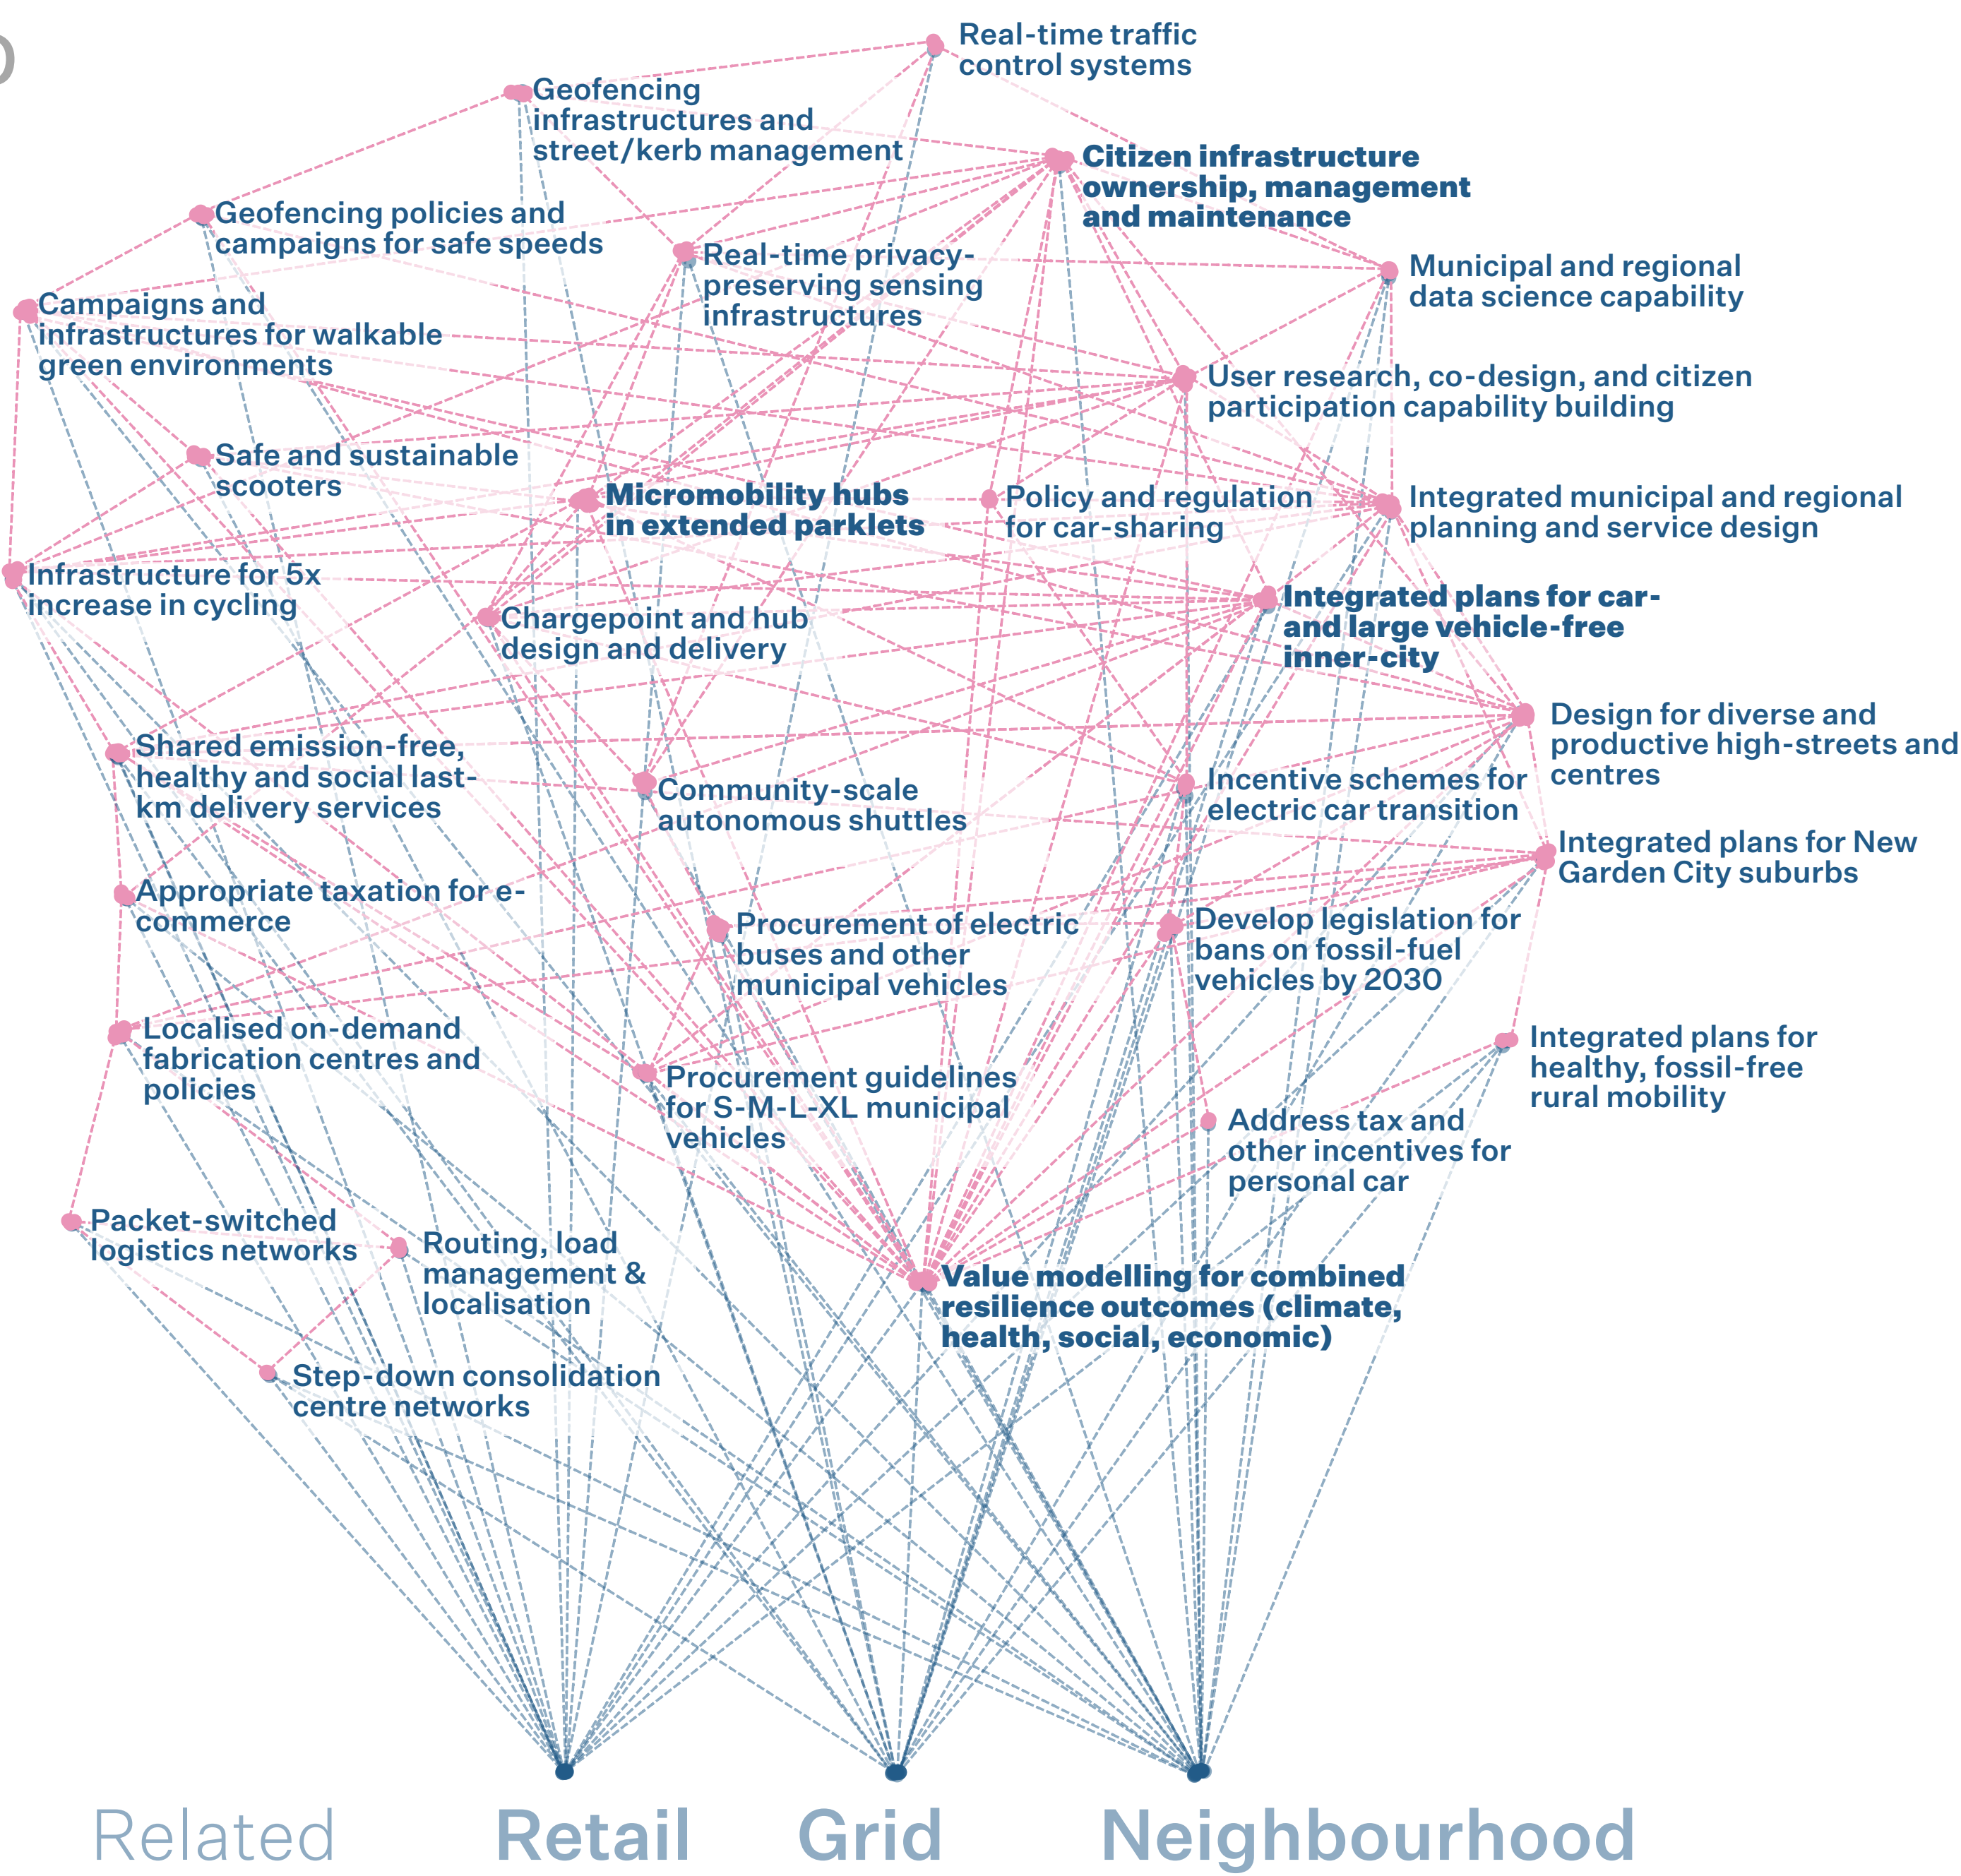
Real-time traffic control systems

Geofencing infrastructures and street/kerb management

Citizen infrastructure ownership, management and maintenance

Geofencing policies and campaigns for safe speeds

Real-time privacy-preserving sensing infrastructures

Municipal and regional data science capability

Campaigns and infrastructures for walkable green environments

User research, co-design, and citizen participation capability building

Safe and sustainable scooters

Micromobility hubs in extended parklets

Policy and regulation for car-sharing

Integrated municipal and regional planning and service design

Infrastructure for 5x increase in cycling

Chargepoint and hub design and delivery

Integrated plans for car- and large vehicle-free inner-city

Design for diverse and productive high-streets and centres

Shared emission-free, healthy and social last-km delivery services

Community-scale autonomous shuttles

Incentive schemes for electric car transition

Integrated plans for New Garden City suburbs

Appropriate taxation for e-commerce

Procurement of electric buses and other municipal vehicles

Develop legislation for bans on fossil-fuel vehicles by 2030

Localised on-demand fabrication centres and policies

Procurement guidelines for S-M-L-XL municipal vehicles

Integrated plans for healthy, fossil-free rural mobility

Address tax and other incentives for personal car

Packet-switched logistics networks

Routing, load management & localisation

Value modelling for combined resilience outcomes (climate, health, social, economic)

Step-down consolidation centre networks

Related Retail Grid Neighbourhood